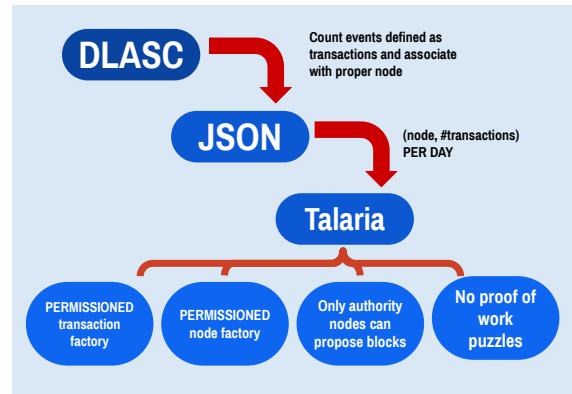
DLASC

Count events defined as transactions and associate with proper node

JSON

(node, #transactions) PER DAY

Talaria

PERMISSIONED transaction factory

PERMISSIONED node factory

Only authority nodes can propose blocks

No proof of work puzzles